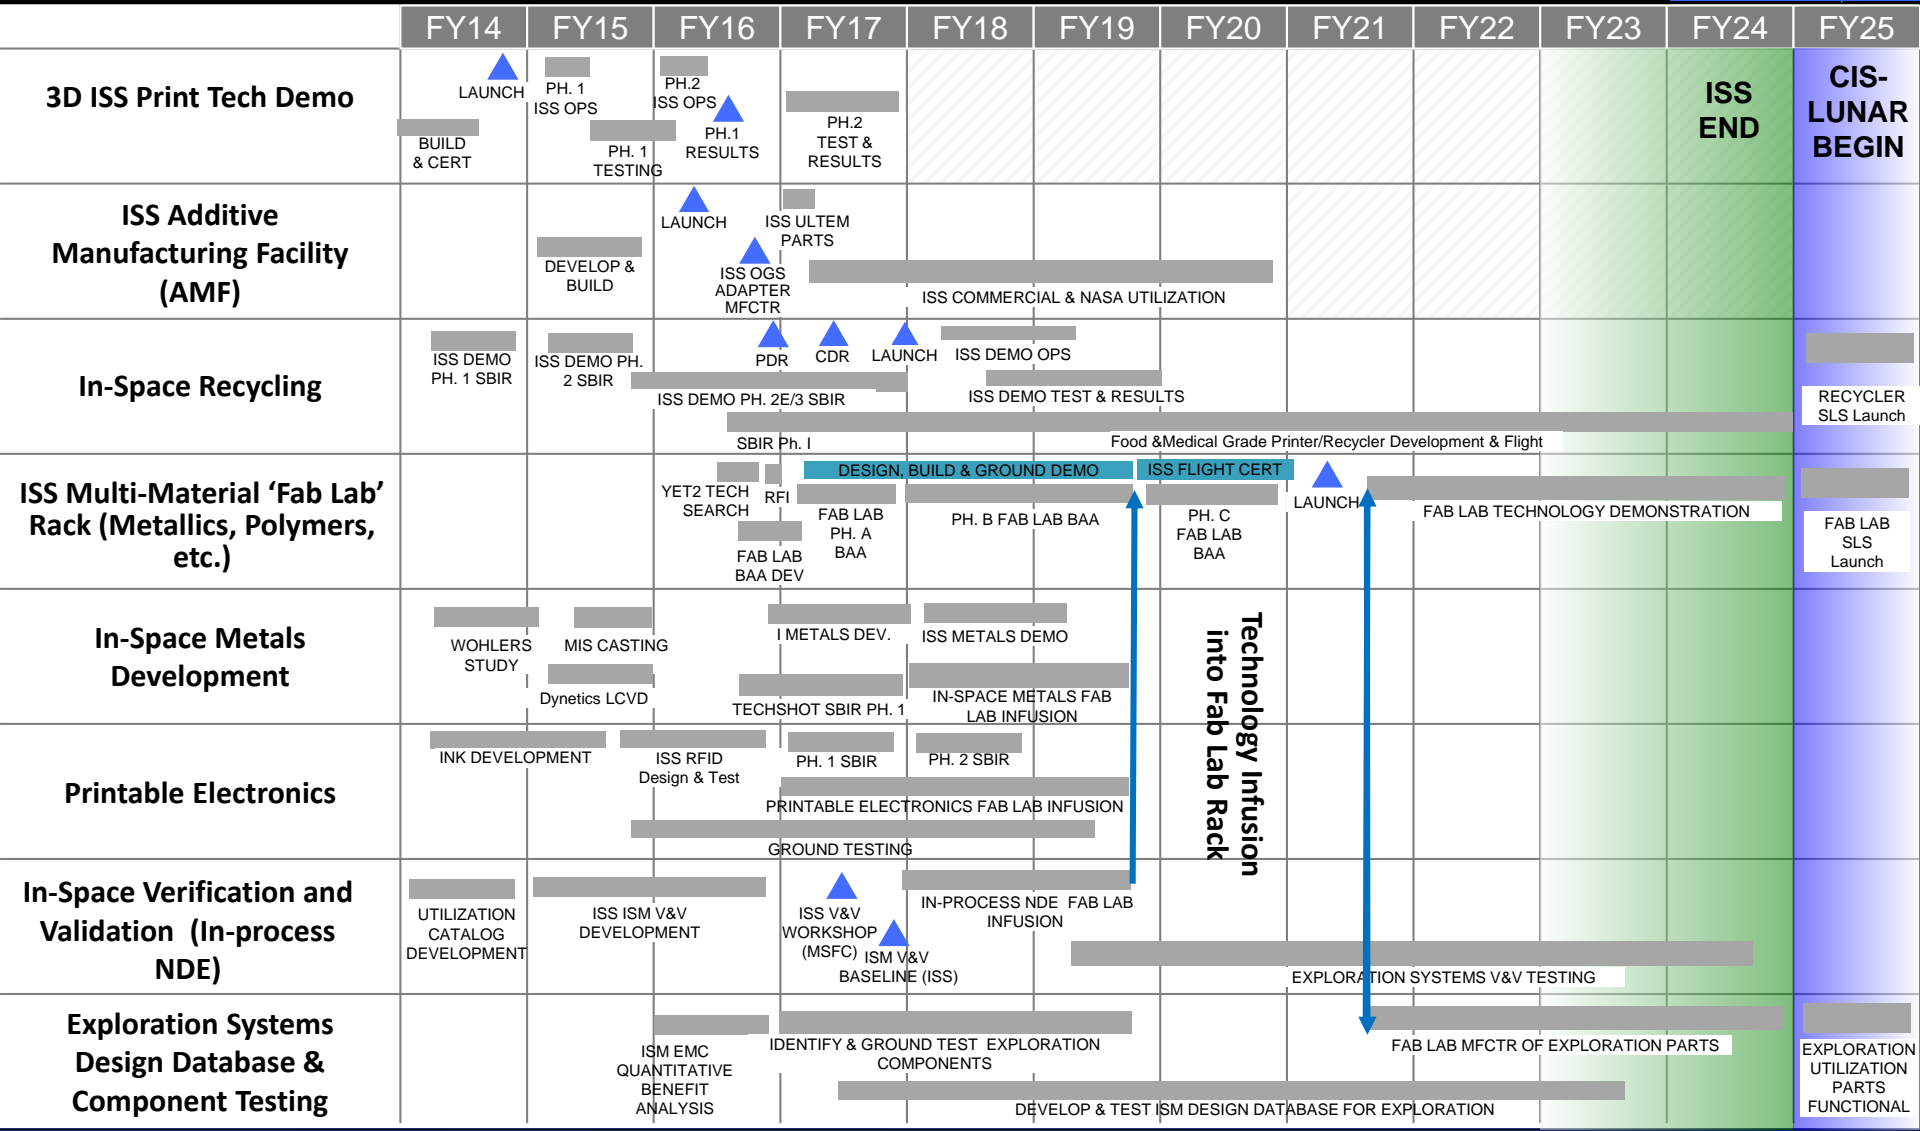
| | FY14 | FY15 | FY16 | FY17 | FY18 | FY19 | FY20 | FY21 | FY22 | FY23 | FY24 | FY25 |
|---|---|---|---|---|---|---|---|---|---|---|---|---|

3D ISS Print Tech Demo
LAUNCH
PH. 1 ISS OPS
PH.2 ISS OPS
BUILD & CERT
PH. 1 TESTING
PH.1 RESULTS
PH.2 TEST & RESULTS
ISS END
CIS-LUNAR BEGIN

ISS Additive Manufacturing Facility (AMF)
LAUNCH
ISS ULTEM PARTS
DEVELOP & BUILD
ISS OGS ADAPTER MFCTR
ISS COMMERCIAL & NASA UTILIZATION

In-Space Recycling
ISS DEMO PH. 1 SBIR
ISS DEMO PH. 2 SBIR
PDR
CDR
LAUNCH
ISS DEMO OPS
ISS DEMO PH. 2E/3 SBIR
ISS DEMO TEST & RESULTS
RECYCLER SLS Launch
SBIR Ph. I
Food &Medical Grade Printer/Recycler Development & Flight

ISS Multi-Material 'Fab Lab' Rack (Metallics, Polymers, etc.)
DESIGN, BUILD & GROUND DEMO
ISS FLIGHT CERT
YET2 TECH SEARCH
RFI
LAUNCH
FAB LAB PH. A BAA
PH. B FAB LAB BAA
PH. C FAB LAB BAA
FAB LAB TECHNOLOGY DEMONSTRATION
FAB LAB BAA DEV
FAB LAB SLS Launch

In-Space Metals Development
WOHLERS STUDY
MIS CASTING
I METALS DEV.
ISS METALS DEMO
Dynetics LCVD
TECHSHOT SBIR PH. 1
IN-SPACE METALS FAB LAB INFUSION

Technology Infusion into Fab Lab Rack

Printable Electronics
INK DEVELOPMENT
ISS RFID Design & Test
PH. 1 SBIR
PH. 2 SBIR
PRINTABLE ELECTRONICS FAB LAB INFUSION
GROUND TESTING

In-Space Verification and Validation (In-process NDE)
UTILIZATION CATALOG DEVELOPMENT
ISS ISM V&V DEVELOPMENT
ISS V&V WORKSHOP (MSFC)
ISM V&V BASELINE (ISS)
IN-PROCESS NDE FAB LAB INFUSION
EXPLORATION SYSTEMS V&V TESTING

Exploration Systems Design Database & Component Testing
ISM EMC QUANTITATIVE BENEFIT ANALYSIS
IDENTIFY & GROUND TEST EXPLORATION COMPONENTS
FAB LAB MFCTR OF EXPLORATION PARTS
DEVELOP & TEST ISM DESIGN DATABASE FOR EXPLORATION
EXPLORATION UTILIZATION PARTS FUNCTIONAL